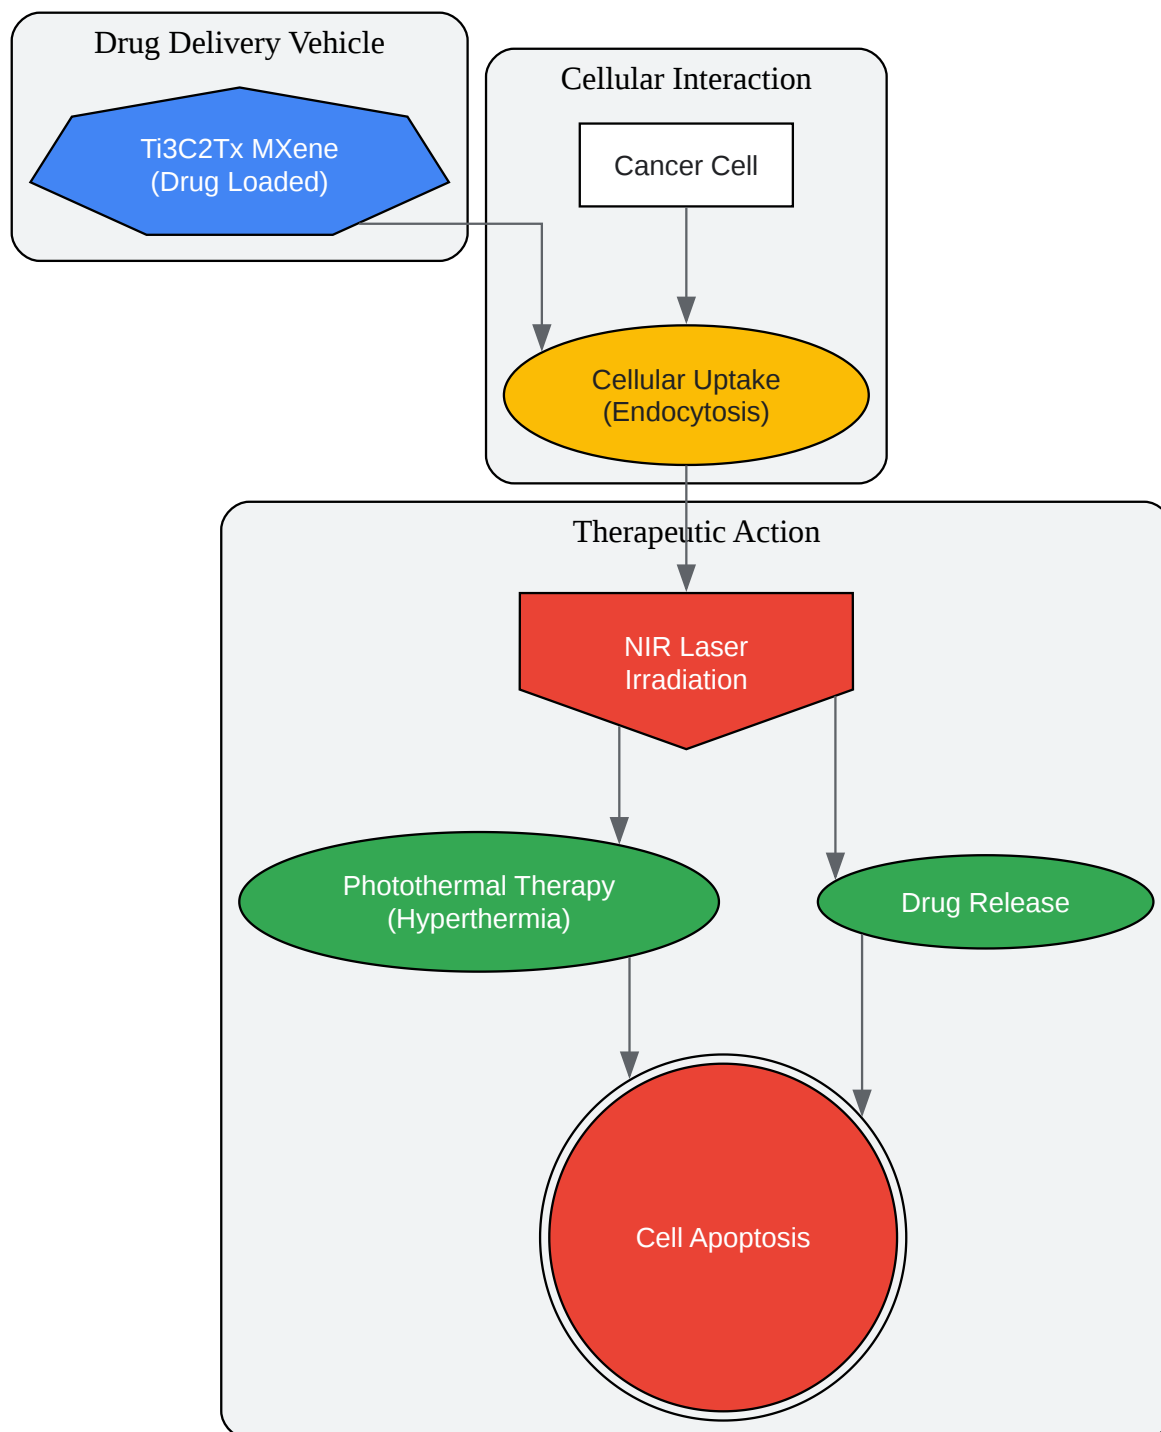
Drug Delivery Vehicle

Ti3C2Tx MXene
(Drug Loaded)

Cellular Interaction

Cancer Cell

Cellular Uptake
(Endocytosis)

Therapeutic Action

NIR Laser
Irradiation

Photothermal Therapy
(Hyperthermia)

Drug Release

Cell Apoptosis